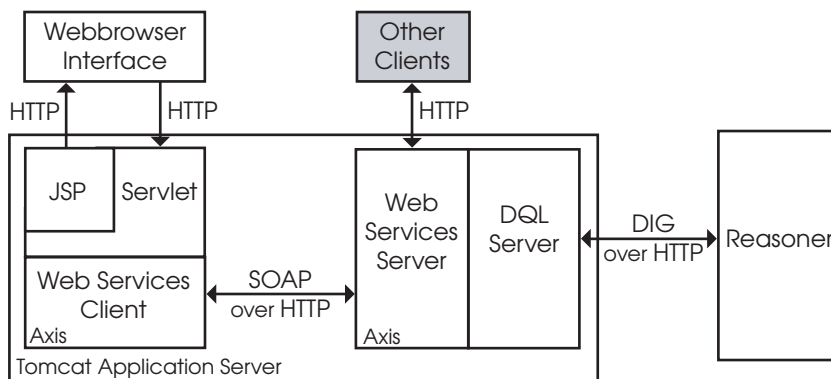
Webbrowser Interface

Other Clients

HTTP

HTTP

HTTP

JSP

Servlet

Web Services Server

DQL Server

DIG over HTTP

Reasoner

Web Services Client

SOAP over HTTP

Axis

Axis

Tomcat Application Server